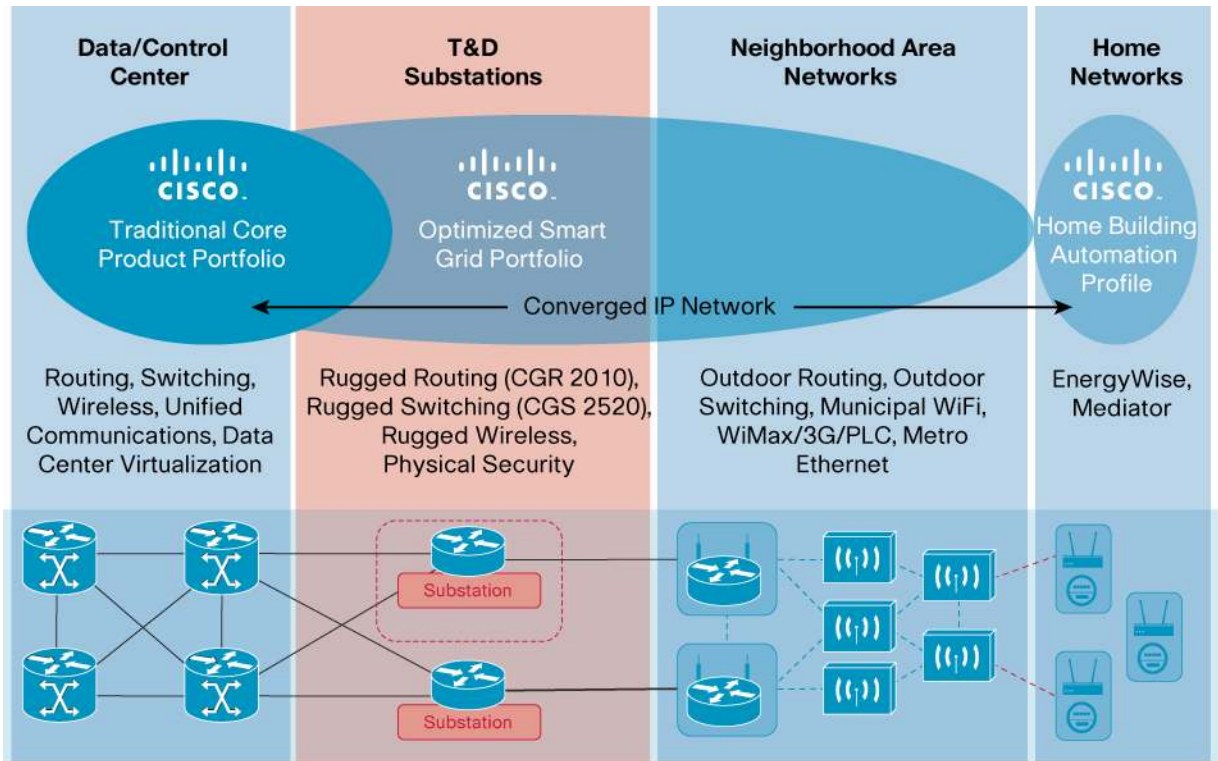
Data/Control Center

T&D Substations

Neighborhood Area Networks

Home Networks

CISCO
Traditional Core Product Portfolio

CISCO
Optimized Smart Grid Portfolio

CISCO
Home Building Automation Profile

Converged IP Network

Routing, Switching, Wireless, Unified Communications, Data Center Virtualization

Rugged Routing (CGR 2010), Rugged Switching (CGS 2520), Rugged Wireless, Physical Security

Outdoor Routing, Outdoor Switching, Municipal WiFi, WiMax/3G/PLC, Metro Ethernet

EnergyWise, Mediator

Substation

Substation